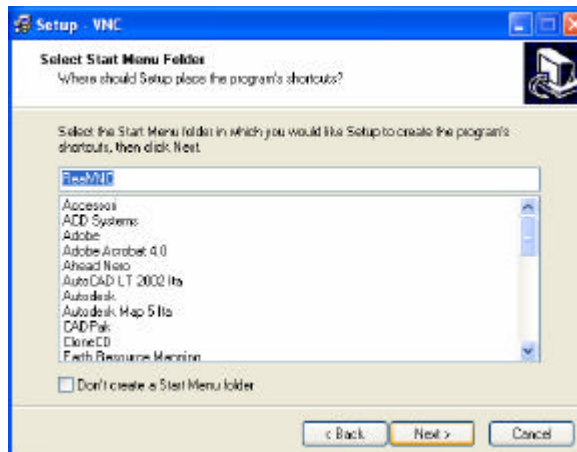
Setup - VNC

Select Start Menu Folder
Where should Setup place the program's shortcuts?

Select the Start Menu folder in which you would like Setup to create the program's shortcuts, then click Next.

RealVNC

Accessori
ACD Systems
Adobe
Adobe Acrobat 4.0
Ahead Nero
AutoCAD LT 2002 Ita
Autodesk
Autodesk Map 5 Ita
CADPak
CloneCD
Earth Resource Mapping

Don't create a Start Menu folder

< Back
Next >
Cancel